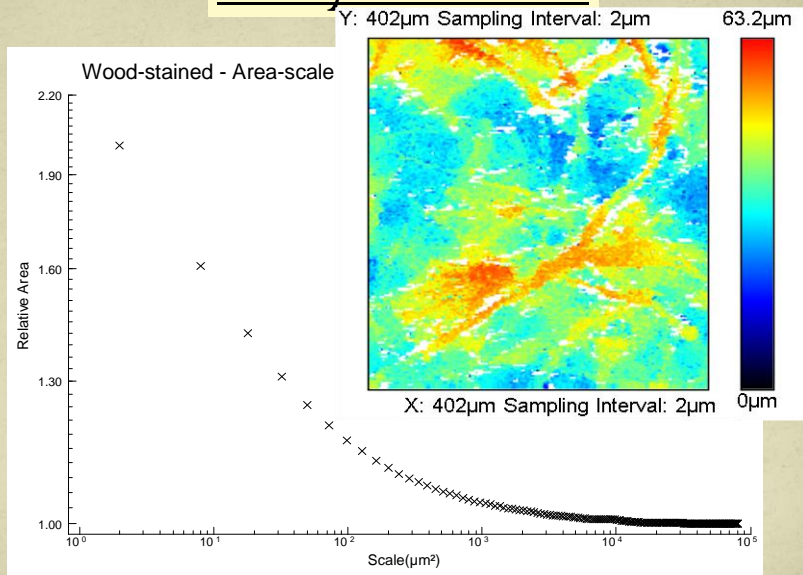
Y: 402μm Sampling Interval: 2μm

63.2μm

0μm

X: 402μm Sampling Interval: 2μm

Wood-stained - Area-scale

Relative Area

2.20

1.90

1.60

1.30

1.00

$10^0$

$10^1$

$10^2$

$10^3$

$10^4$

$10^5$

Scale(μm²)